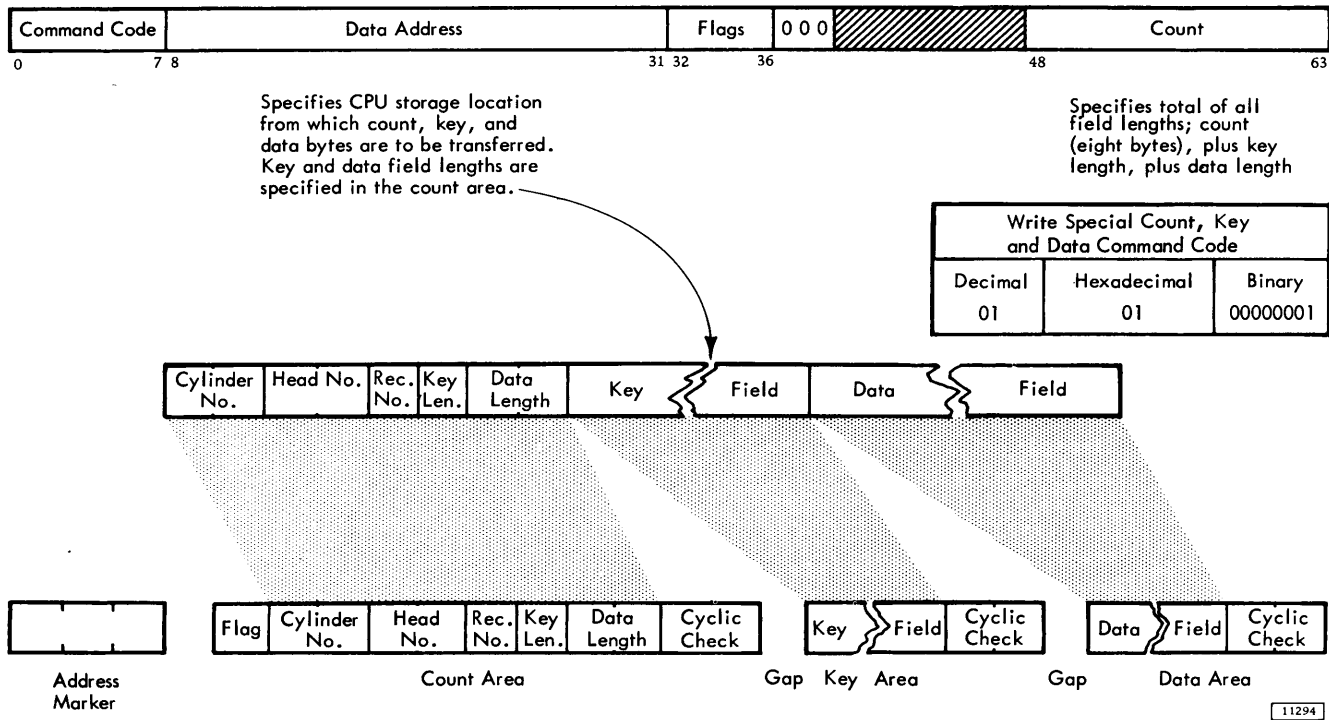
| Command Code | Data Address | Flags | 0 0 0 | | Count |
|---|---|---|---|---|---|

0 7 8 31 32 36 48 63

Specifies CPU storage location from which count, key, and data bytes are to be transferred. Key and data field lengths are specified in the count area.

Specifies total of all field lengths; count (eight bytes), plus key length, plus data length

| Write Special Count, Key and Data Command Code | | |
|---|---|---|
| Decimal | Hexadecimal | Binary |
| 01 | 01 | 00000001 |

| Cylinder No. | Head No. | Rec. No. | Key Len. | Data Length | Key | Field | Data | Field |
|---|---|---|---|---|---|---|---|---|

| Flag | Cylinder No. | Head No. | Rec. No. | Key Len. | Data Length | Cyclic Check |
|---|---|---|---|---|---|---|

| Key | Field | Cyclic Check |
|---|---|---|

| Data | Field | Cyclic Check |
|---|---|---|

Address Marker

Count Area

Gap Key Area

Gap Data Area

11294